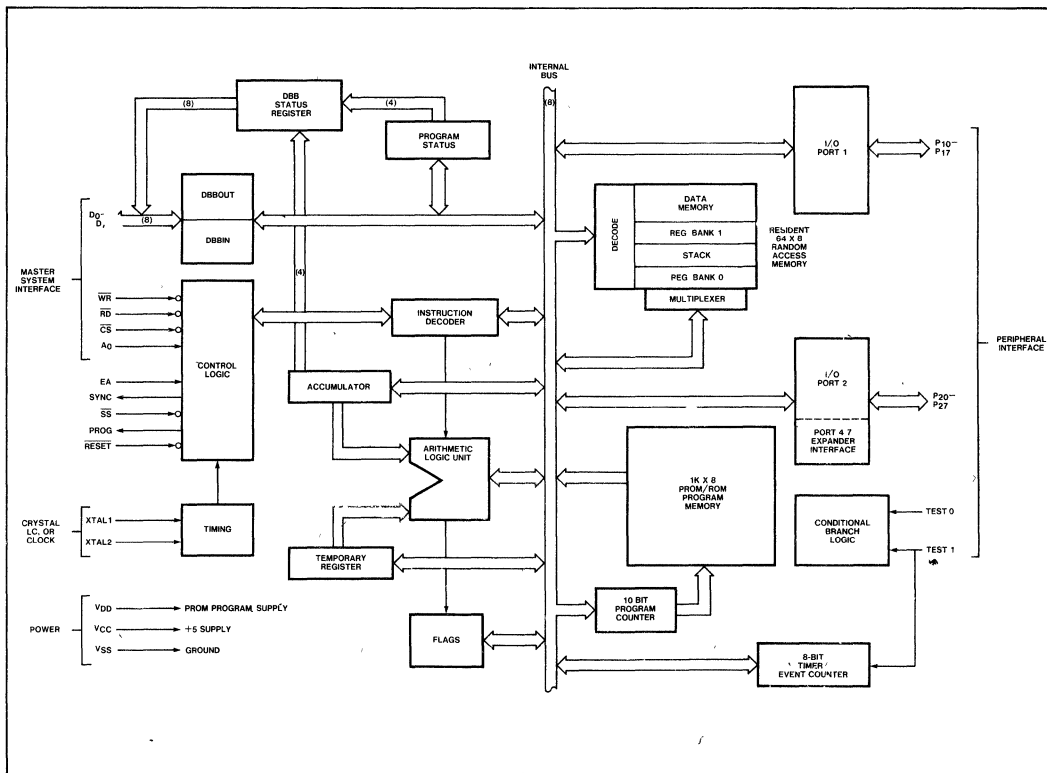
INTERNAL BUS

(8)

DBB STATUS REGISTER

(4)

(8)

PROGRAM STATUS

I/O PORT 1

$P_{10}$– $P_{17}$

DBBOUT

$D_0$– $D_7$

(8)

DBBIN

DECODE

DATA MEMORY

REG BANK 1

STACK

REG BANK 0

MULTIPLEXER

RESIDENT 64 X 8 RANDOM ACCESS MEMORY

MASTER SYSTEM INTERFACE

$\overline{WR}$

$\overline{RD}$

$\overline{CS}$

$A_0$

(4)

CONTROL LOGIC

INSTRUCTION DECODER

PERIPHERAL INTERFACE

EA

SYNC

$\overline{SS}$

PROG

$\overline{RESET}$

ACCUMULATOR

I/O PORT 2

$P_{20}$– $P_{27}$

PORT 4 7 EXPANDER INTERFACE

ARITHMETIC LOGIC UNIT

1K X 8 PROM/ROM PROGRAM MEMORY

CRYSTAL LC, OR CLOCK

XTAL1

XTAL2

TIMING

CONDITIONAL BRANCH LOGIC

TEST 0

TEST 1

TEMPORARY REGISTER

10 BIT PROGRAM COUNTER

$V_{DD}$ PROM PROGRAM SUPPLY

POWER

$V_{CC}$ +5 SUPPLY

$V_{SS}$ GROUND

FLAGS

8-BIT TIMER/ EVENT COUNTER